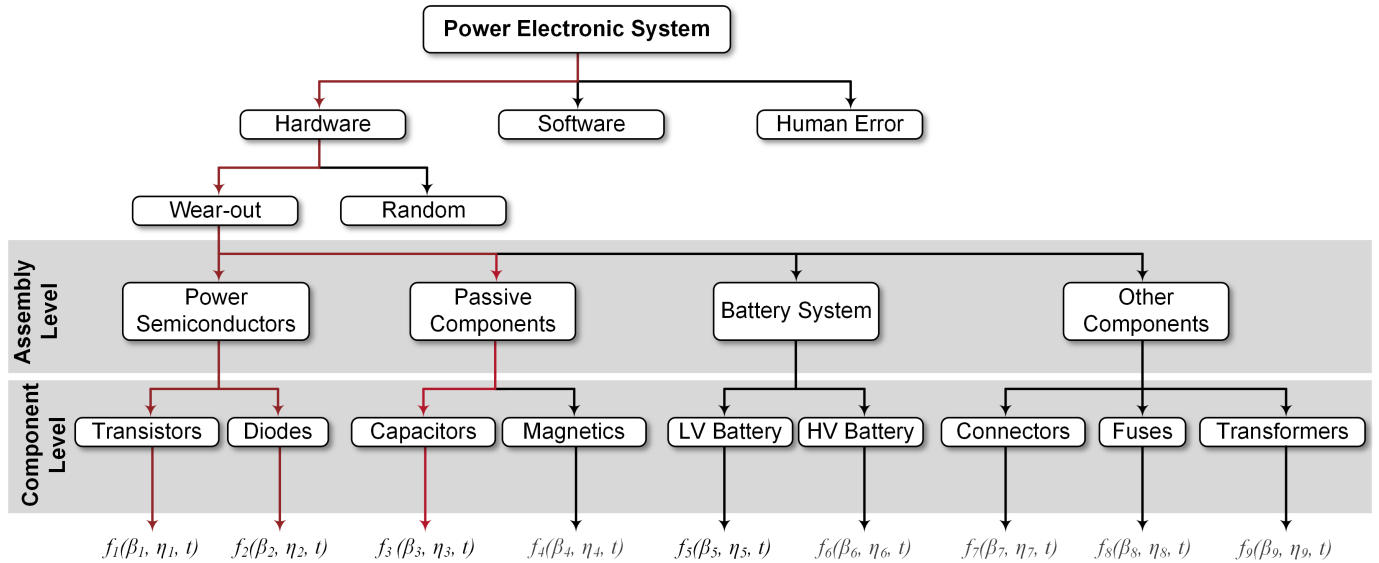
Power Electronic System

Hardware
Software
Human Error

Wear-out
Random

Assembly Level

Power Semiconductors
Passive Components
Battery System
Other Components

Component Level

Transistors
Diodes
Capacitors
Magnetics
LV Battery
HV Battery
Connectors
Fuses
Transformers

$f_1(\beta_1, \eta_1, t)$
$f_2(\beta_2, \eta_2, t)$
$f_3(\beta_3, \eta_3, t)$
$f_4(\beta_4, \eta_4, t)$
$f_5(\beta_5, \eta_5, t)$
$f_6(\beta_6, \eta_6, t)$
$f_7(\beta_7, \eta_7, t)$
$f_8(\beta_8, \eta_8, t)$
$f_9(\beta_9, \eta_9, t)$